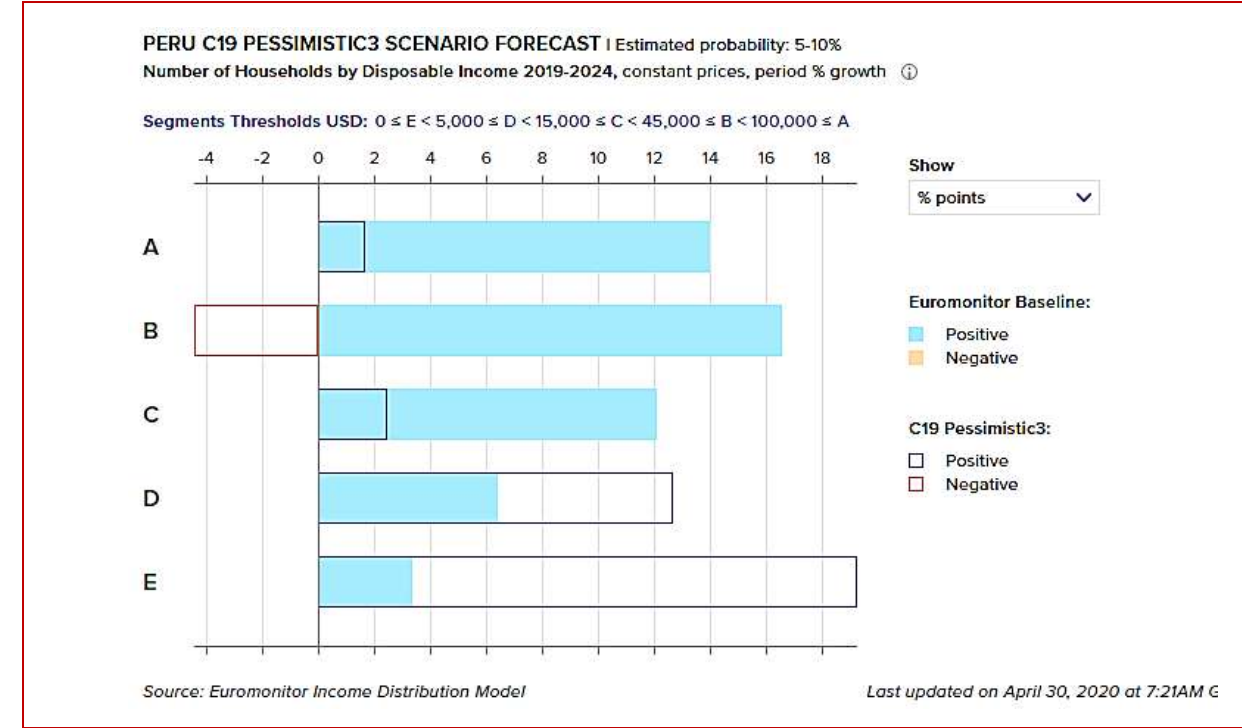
PERU C19 PESSIMISTIC3 SCENARIO FORECAST | Estimated probability: 5-10%

Number of Households by Disposable Income 2019-2024, constant prices, period % growth ⓘ

Segments Thresholds USD: $0 \leq E < 5,000 \leq D < 15,000 \leq C < 45,000 \leq B < 100,000 \leq A$

-4 -2 0 2 4 6 8 10 12 14 16 18

A

B

C

D

E

Show

% points

Euromonitor Baseline:

Positive

Negative

C19 Pessimistic3:

Positive

Negative

Source: Euromonitor Income Distribution Model

Last updated on April 30, 2020 at 7:21AM G